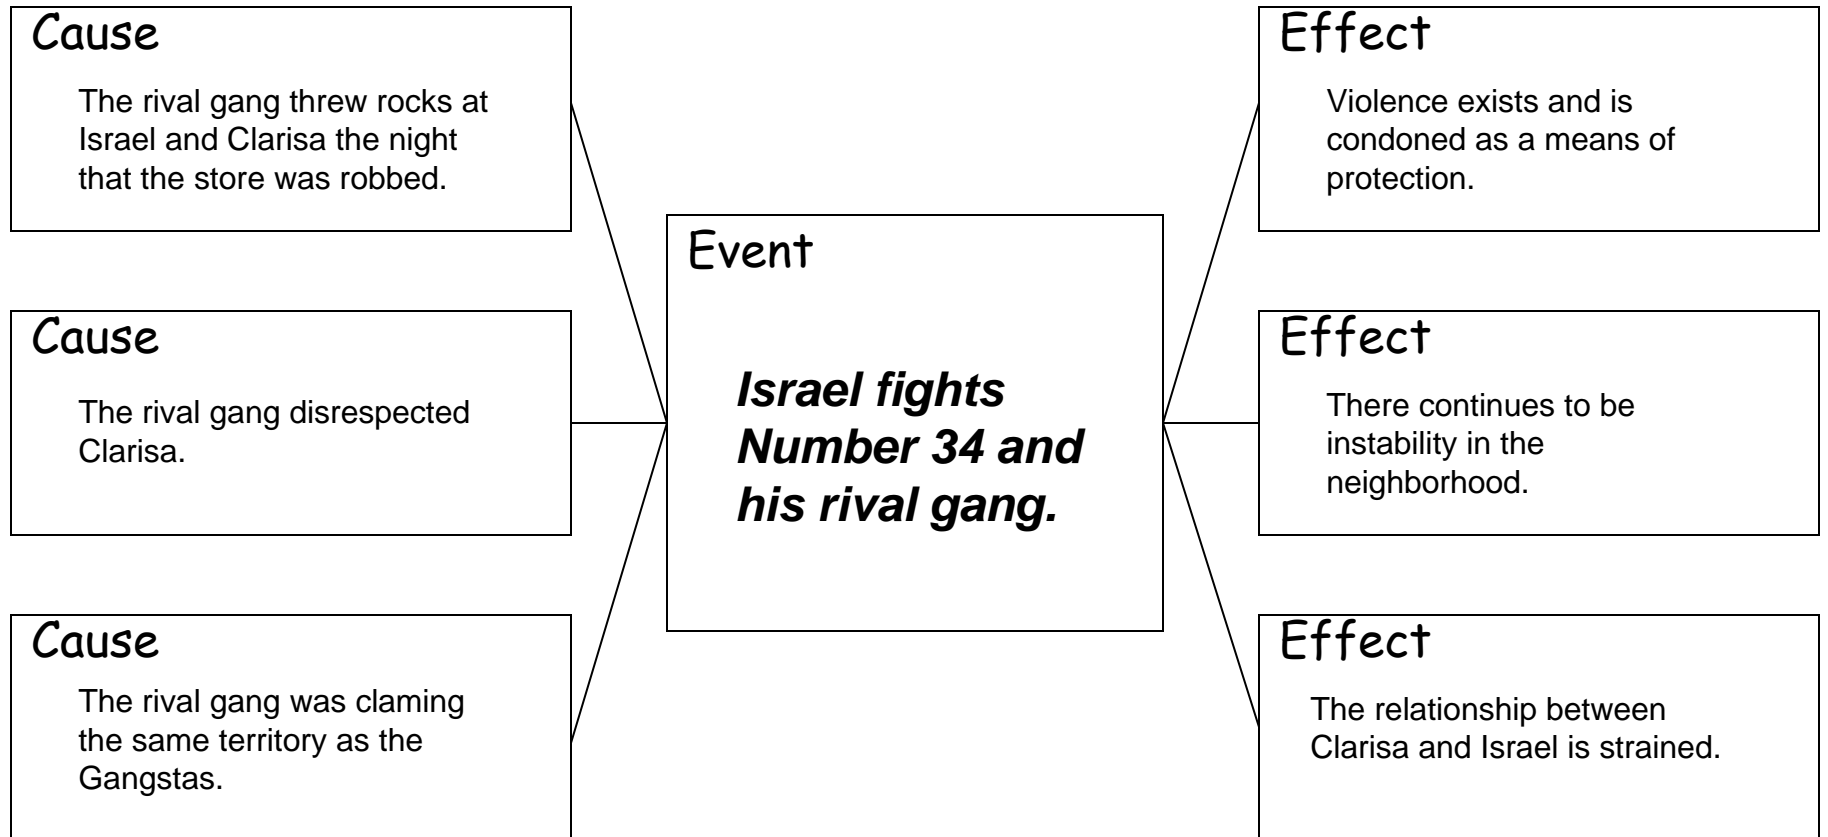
Cause

The rival gang threw rocks at Israel and Clarisa the night that the store was robbed.

Cause

The rival gang disrespected Clarisa.

Cause

The rival gang was claming the same territory as the Gangstas.

Event

***Israel fights Number 34 and his rival gang.***

Effect

Violence exists and is condoned as a means of protection.

Effect

There continues to be instability in the neighborhood.

Effect

The relationship between Clarisa and Israel is strained.